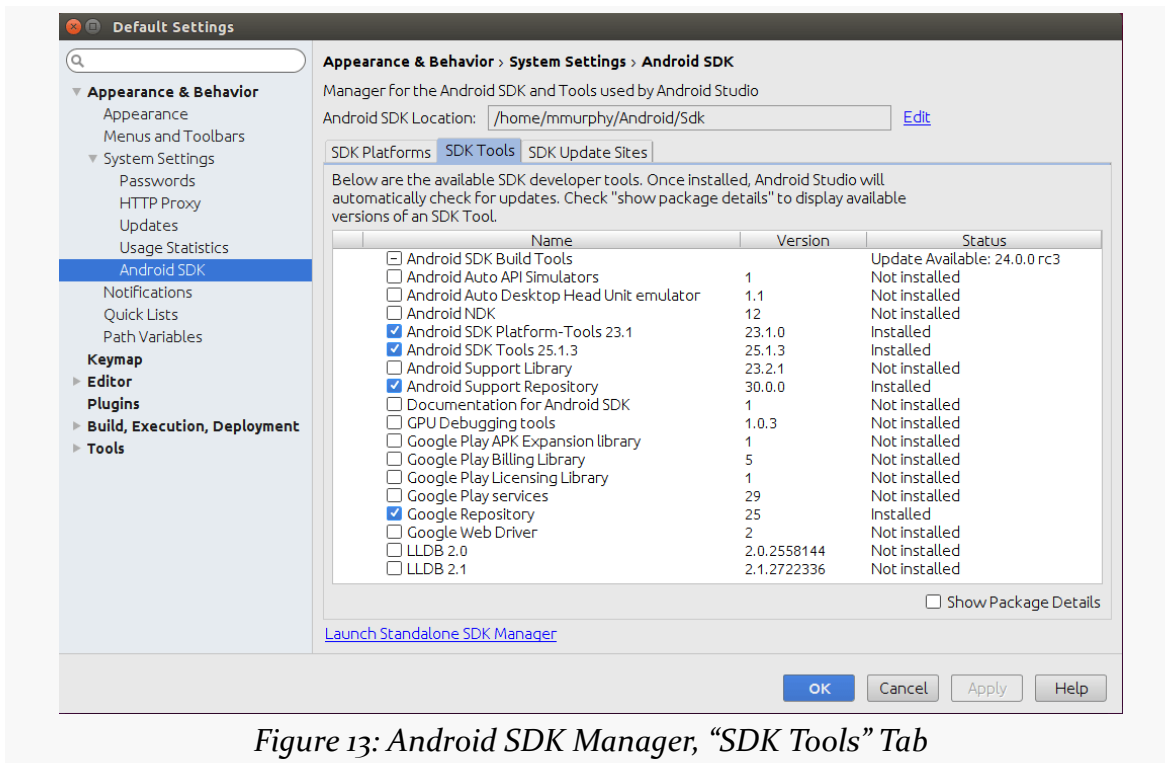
Default Settings

Appearance & Behavior
Appearance
Menus and Toolbars
System Settings
Passwords
HTTP Proxy
Updates
Usage Statistics
Android SDK
Notifications
Quick Lists
Path Variables
Keymap
Editor
Plugins
Build, Execution, Deployment
Tools

Appearance & Behavior › System Settings › Android SDK

Manager for the Android SDK and Tools used by Android Studio

Android SDK Location: /home/mmurphy/Android/Sdk Edit

SDK Platforms | SDK Tools | SDK Update Sites

Below are the available SDK developer tools. Once installed, Android Studio will automatically check for updates. Check "show package details" to display available versions of an SDK Tool.

| Name | Version | Status |
|---|---|---|
| Android SDK Build Tools | | Update Available: 24.0.0 rc3 |
| Android Auto API Simulators | 1 | Not installed |
| Android Auto Desktop Head Unit emulator | 1.1 | Not installed |
| Android NDK | 12 | Not installed |
| Android SDK Platform-Tools 23.1 | 23.1.0 | Installed |
| Android SDK Tools 25.1.3 | 25.1.3 | Installed |
| Android Support Library | 23.2.1 | Not installed |
| Android Support Repository | 30.0.0 | Installed |
| Documentation for Android SDK | 1 | Not installed |
| GPU Debugging tools | 1.0.3 | Not installed |
| Google Play APK Expansion library | 1 | Not installed |
| Google Play Billing Library | 5 | Not installed |
| Google Play Licensing Library | 1 | Not installed |
| Google Play services | 29 | Not installed |
| Google Repository | 25 | Installed |
| Google Web Driver | 2 | Not installed |
| LLDB 2.0 | 2.0.2558144 | Not installed |
| LLDB 2.1 | 2.1.2722336 | Not installed |

Show Package Details

Launch Standalone SDK Manager

OK Cancel Apply Help

Figure 13: Android SDK Manager, “SDK Tools” Tab